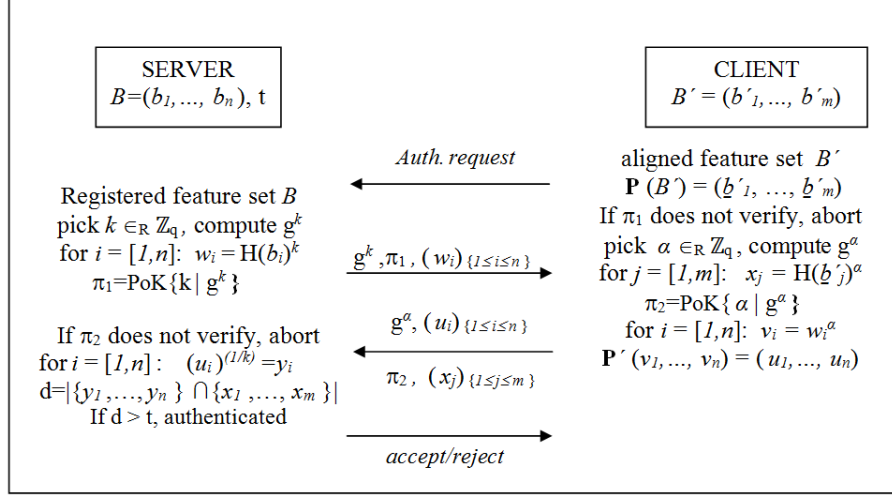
SERVER
$B=(b_1, \ldots, b_n)$, t

CLIENT
$B' = (b'_1, \ldots, b'_m)$

Auth. request

aligned feature set $B'$
$\mathbf{P}(B') = (\underline{b}'_1, \ldots, \underline{b}'_m)$
If $\pi_1$ does not verify, abort
pick $\alpha \in_R \mathbb{Z}_q$, compute $g^\alpha$
for $j = [1,m]$: $x_j = H(\underline{b}'_j)^\alpha$
$\pi_2$=PoK{ $\alpha \mid g^\alpha$ }
for $i = [1,n]$: $v_i = w_i{}^\alpha$
$\mathbf{P}'(v_1, \ldots, v_n) = (u_1, \ldots, u_n)$

Registered feature set $B$
pick $k \in_R \mathbb{Z}_q$, compute $g^k$
for $i = [1,n]$: $w_i = H(b_i)^k$
$\pi_1$=PoK{k | $g^k$}

$g^k, \pi_1, (w_i)_{\{1 \le i \le n\}}$

If $\pi_2$ does not verify, abort
for $i = [1,n]$: $(u_i)^{(1/k)} = y_i$
d=$|\{y_1, \ldots, y_n\} \cap \{x_1, \ldots, x_m\}|$
If d > t, authenticated

$g^\alpha, (u_i)_{\{1 \le i \le n\}}$

$\pi_2, (x_j)_{\{1 \le j \le m\}}$

accept/reject